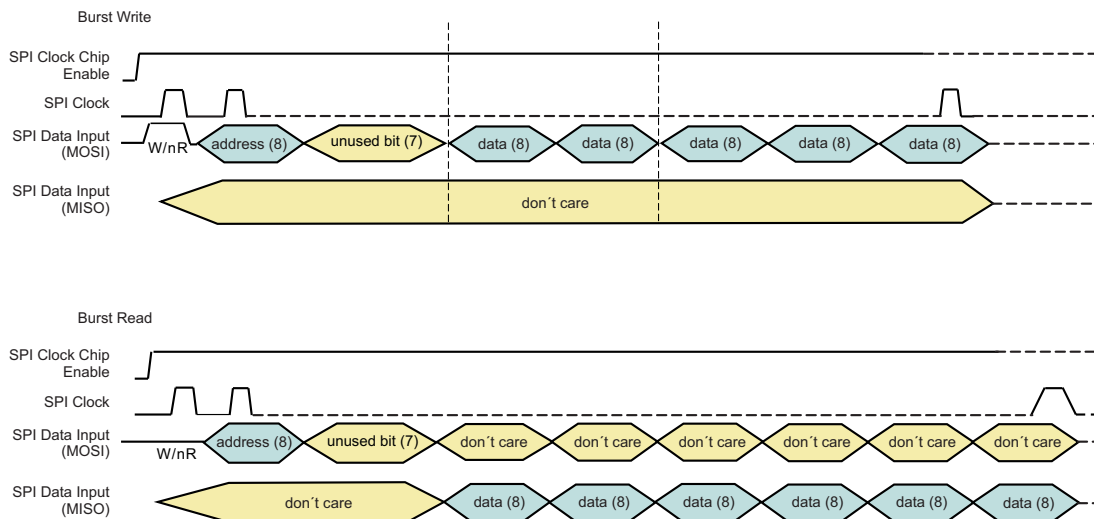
Burst Write

SPI Clock Chip Enable

SPI Clock

SPI Data Input (MOSI)

W/nR

address (8)

unused bit (7)

data (8)

data (8)

data (8)

data (8)

data (8)

SPI Data Input (MISO)

don´t care

Burst Read

SPI Clock Chip Enable

SPI Clock

SPI Data Input (MOSI)

W/nR

address (8)

unused bit (7)

don´t care

don´t care

don´t care

don´t care

don´t care

don´t care

SPI Data Input (MISO)

don´t care

data (8)

data (8)

data (8)

data (8)

data (8)

data (8)